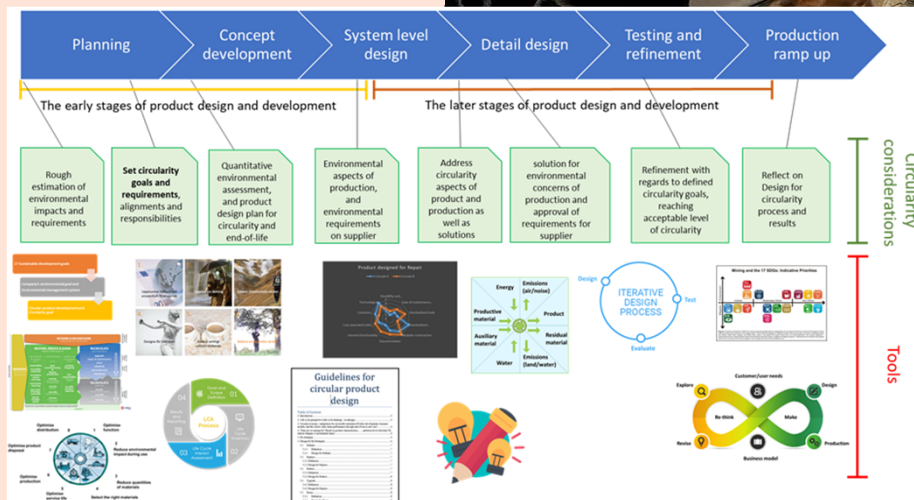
Planning

Concept development

System level design

Detail design

Testing and refinement

Production ramp up

The early stages of product design and development

The later stages of product design and development

Circularity considerations

Rough estimation of environmental impacts and requirements

**Set circularity goals and requirements,** alignments and responsibilities

Quantitative environmental assessment, and product design plan for circularity and end-of-life

Environmental aspects of production, and environmental requirements on supplier

Address circularity aspects of product and production as well as solutions

solution for environmental concerns of production and approval of requirements for supplier

Refinement with regards to defined circularity goals, reaching acceptable level of circularity

Reflect on Design for circularity process and results

Tools

Product designed for Repair

Energy

Emissions (air/noise)

Productive material

Product

Auxiliary material

Residual material

Water

Emissions (land/water)

Design

ITERATIVE DESIGN PROCESS

Test

Evaluate

Mining and the 17 SDGs: Indicative Priorities

Guidelines for circular product design

LCA Process

01

02

03

04

Optimise distribution

Optimise function

Optimise product disposal

Reduce environmental impact during use

Optimise service life

Optimise production

Reduce quantities of materials

Select the right materials

Customer/user needs

Explore

Design

Re-think

Make

Revise

Production

Business model